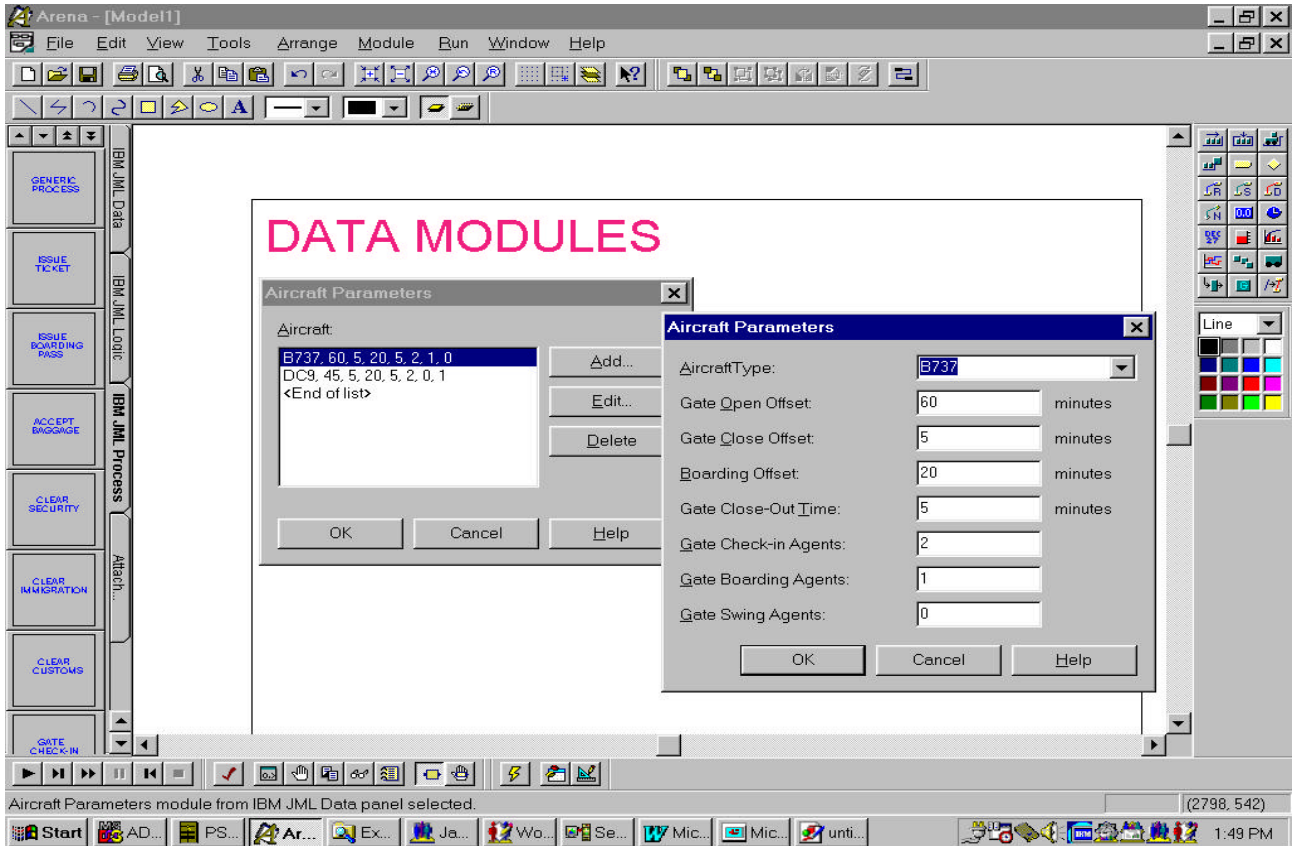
Arena - [Model1]

File Edit View Tools Arrange Module Run Window Help

GENERIC PROCESS
ISSUE TICKET
ISSUE BOARDING PASS
ACCEPT BAGGAGE
CLEAR SECURITY
CLEAR IMMIGRATION
CLEAR CUSTOMS
GATE CHECK-IN

IBM JML Data
IBM JML Logic
IBM JML Process
Attach...

DATA MODULES

Aircraft Parameters

Aircraft:

B737, 60, 5, 20, 5, 2, 1, 0
DC9, 45, 5, 20, 5, 2, 0, 1
<End of list>

Add...
Edit...
Delete

OK Cancel Help

Aircraft Parameters

| | | |
|---|---|---|
| AircraftType: | B737 | |
| Gate Open Offset: | 60 | minutes |
| Gate Close Offset: | 5 | minutes |
| Boarding Offset: | 20 | minutes |
| Gate Close-Out Time: | 5 | minutes |
| Gate Check-in Agents: | 2 | |
| Gate Boarding Agents: | 1 | |
| Gate Swing Agents: | 0 | |

OK Cancel Help

Line

0.0

Aircraft Parameters module from IBM JML Data panel selected.

(2798, 542)

Start AD... PS... Ar... Ex... Ja... Wo... Se... Mic... Mic... unti... 1:49 PM